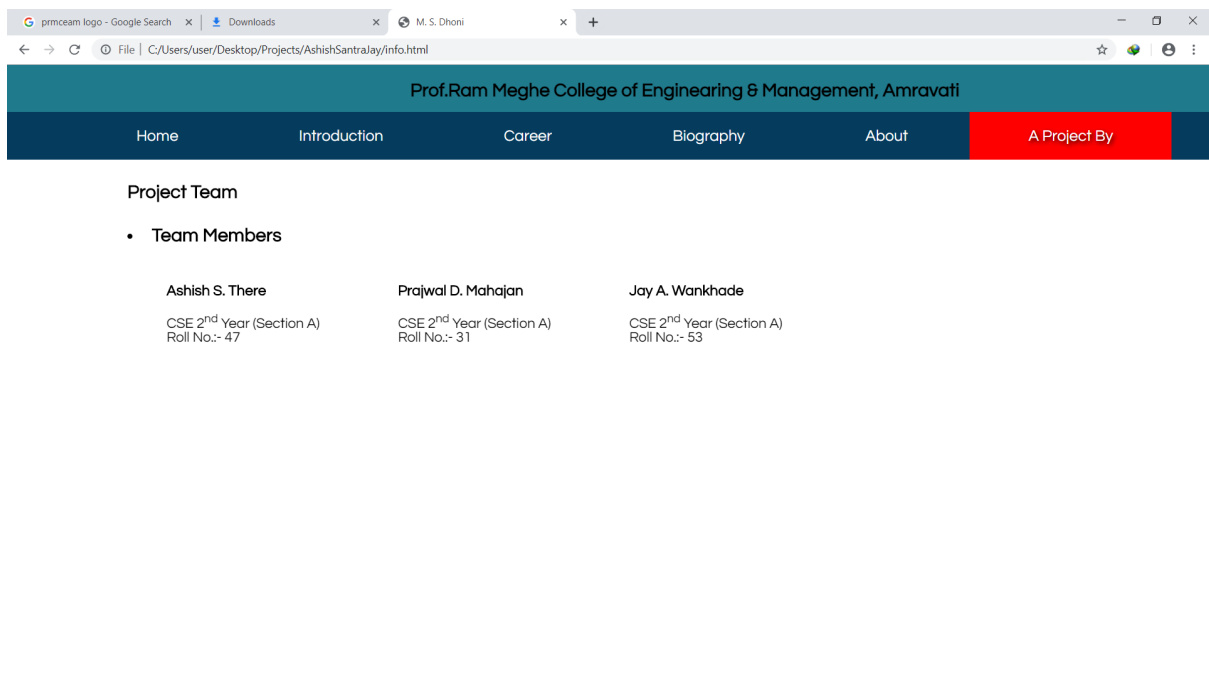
prmceam logo - Google Search × Downloads × M. S. Dhoni × +

File | C:/Users/user/Desktop/Projects/AshishSantraJay/info.html

Prof.Ram Meghe College of Engineering & Management, Amravati

Home Introduction Career Biography About A Project By

Project Team

• Team Members

Ashish S. There

CSE 2$^{nd}$ Year (Section A)
Roll No.:- 47

Prajwal D. Mahajan

CSE 2$^{nd}$ Year (Section A)
Roll No.:- 31

Jay A. Wankhade

CSE 2$^{nd}$ Year (Section A)
Roll No.:- 53